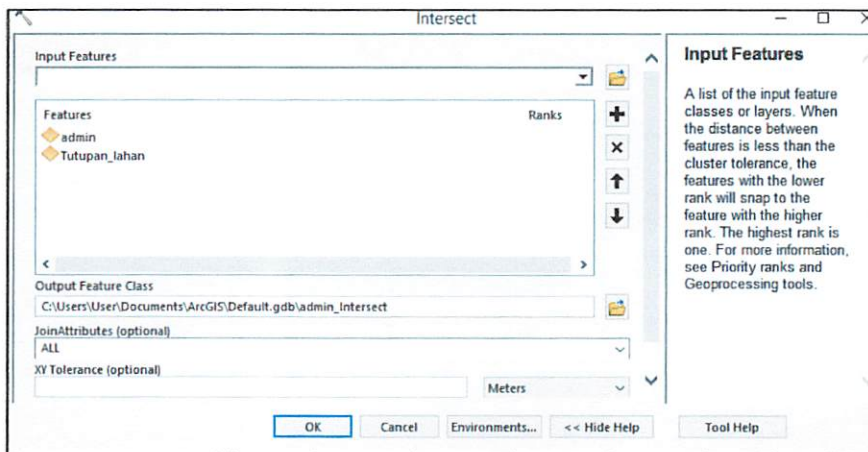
Intersect

Input Features

| Features | Ranks |
|---|---|
| admin | |
| Tutupan_lahan | |

Output Feature Class
C:\Users\User\Documents\ArcGIS\Default.gdb\admin_Intersect
JoinAttributes (optional)
ALL
XY Tolerance (optional)
Meters

Input Features

A list of the input feature classes or layers. When the distance between features is less than the cluster tolerance, the features with the lower rank will snap to the feature with the higher rank. The highest rank is one. For more information, see Priority ranks and Geoprocessing tools.

OK Cancel Environments... << Hide Help Tool Help